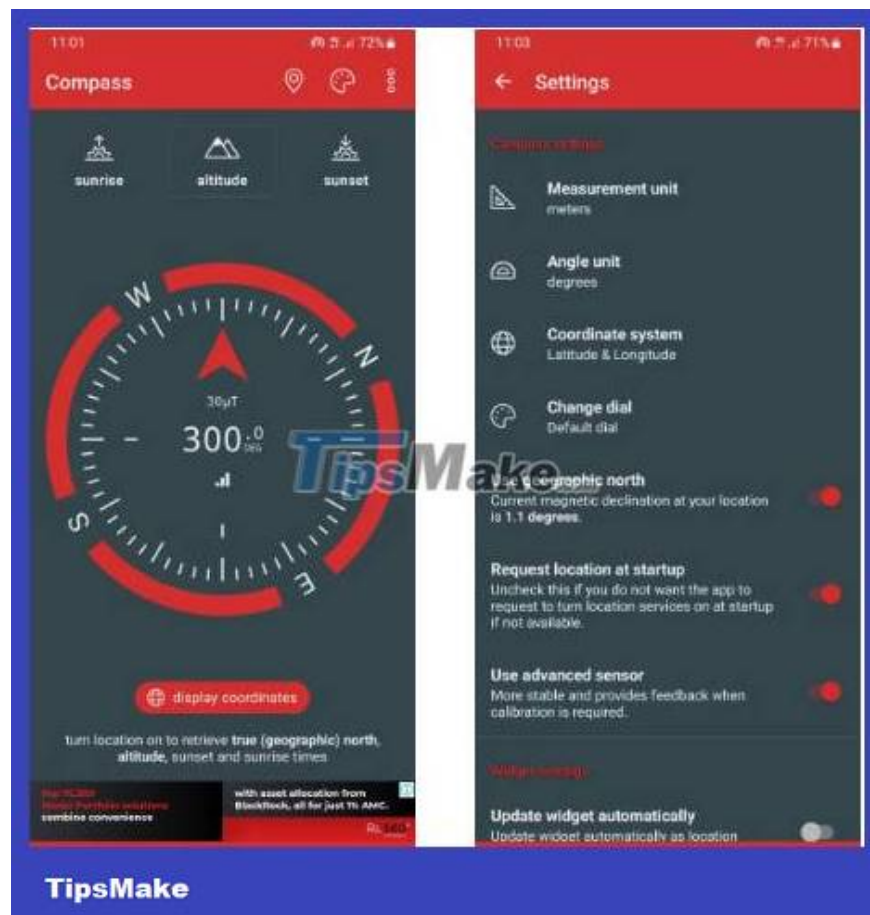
11:01

72%

Compass

sunrise

altitude

sunset

W

N

S

E

30μT

300.0

turn location on to retrieve true (geographic) north, altitude, sunset and sunrise times

display coordinates

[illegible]

combine convenience

with asset allocation from BlackRock, all for just 1% AMC.

11:03

71%

← Settings

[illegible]

Measurement unit
meters

Angle unit
degrees

Coordinate system
Latitude & Longitude

Change dial
Default dial

TipsMake

Use geographic north
Current magnetic declination at your location is 1.1 degrees.

Request location at startup
Uncheck this if you do not want the app to request to turn location services on at startup if not available.

Use advanced sensor
More stable and provides feedback when calibration is required.

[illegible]

Update widget automatically
Update widget automatically as location

TipsMake